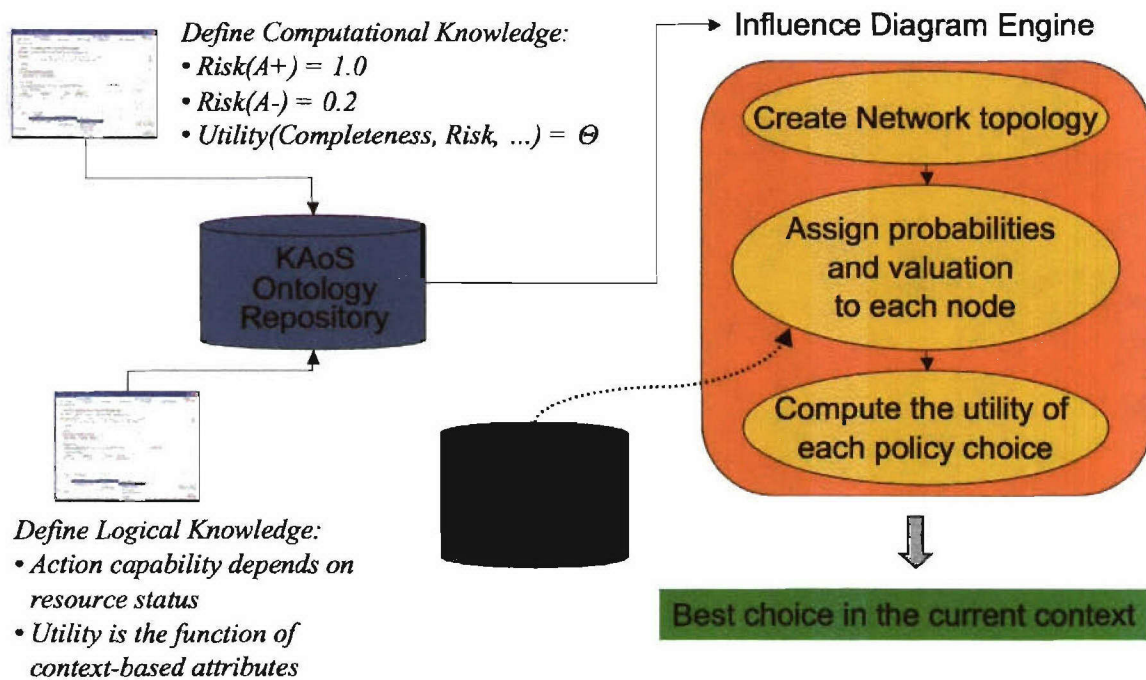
Define Computational Knowledge:
• Risk(A+) = 1.0
• Risk(A-) = 0.2
• Utility(Completeness, Risk, ...) = $\Theta$

Influence Diagram Engine

KAoS Ontology Repository

Create Network topology

Assign probabilities and valuation to each node

Compute the utility of each policy choice

Define Logical Knowledge:
• Action capability depends on resource status
• Utility is the function of context-based attributes

Best choice in the current context